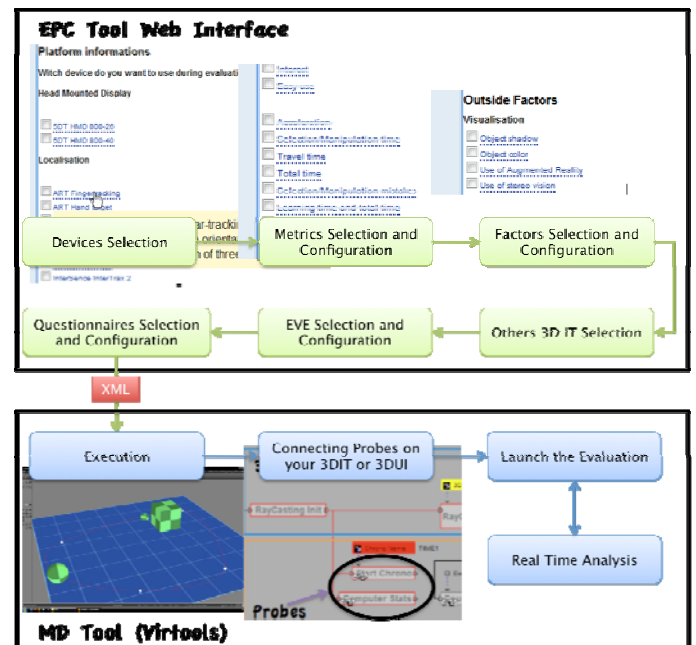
EPC Tool Web Interface

Platform informations

Witch device do you want to use during evaluati

Head Mounted Display

5DT HMD 800-26

5DT HMD 800-40

Localisation

ART Fingertracking

ART Hand Target

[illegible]

Intersense Intertrax 2

Interest

Easy use

Acceleration

Selection/Manipulation time

Travel time

Total time

Selection/Manipulation mistakes

Learning time and total time

Outside Factors

Visualisation

Object shadow

Object color

Use of Augmented Reality

Use of stereo vision

ar-tracking

orienta

on of three

Devices Selection

Metrics Selection and Configuration

Factors Selection and Configuration

Questionnaires Selection and Configuration

EVE Selection and Configuration

Others 3D IT Selection

XML

Execution

Connecting Probes on your 3DIT or 3DUI

Launch the Evaluation

Real Time Analysis

RayCasting Init

Ray

Start Chrono

Computer Stats

Probes

MD Tool (Virtools)